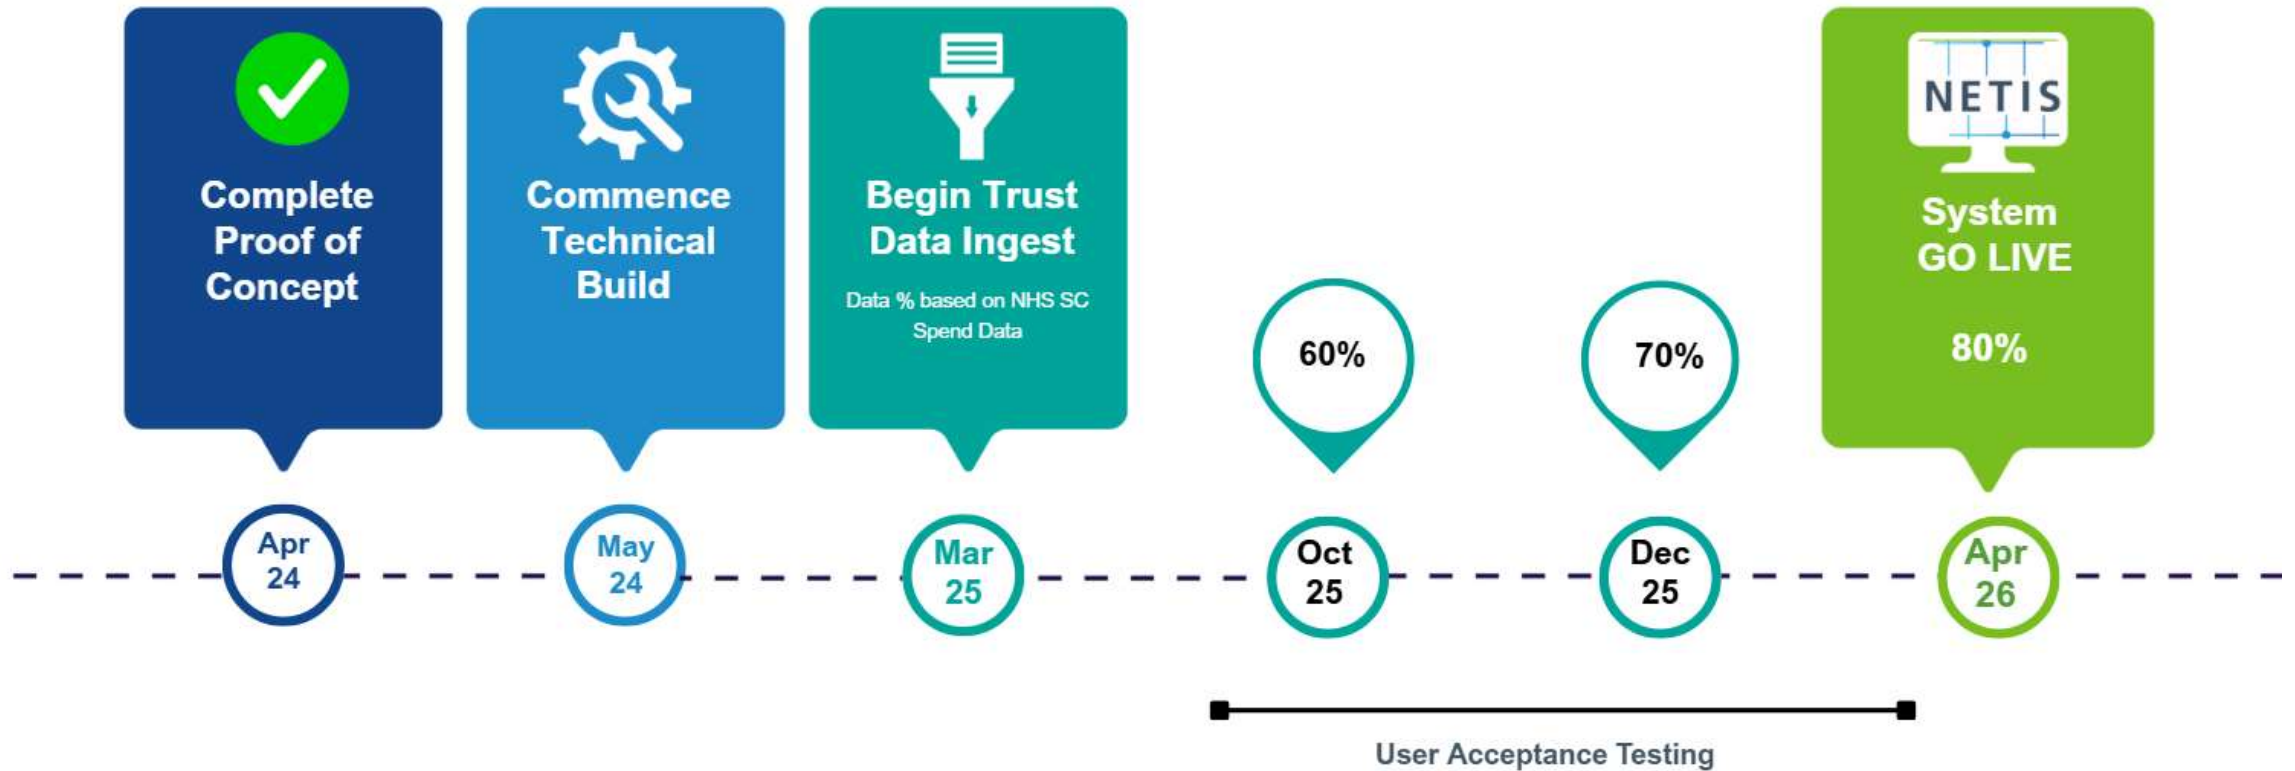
Complete Proof of Concept

Commence Technical Build

Begin Trust Data Ingest

Data % based on NHS SC Spend Data

60%

70%

NETIS

System GO LIVE

80%

Apr 24

May 24

Mar 25

Oct 25

Dec 25

Apr 26

User Acceptance Testing